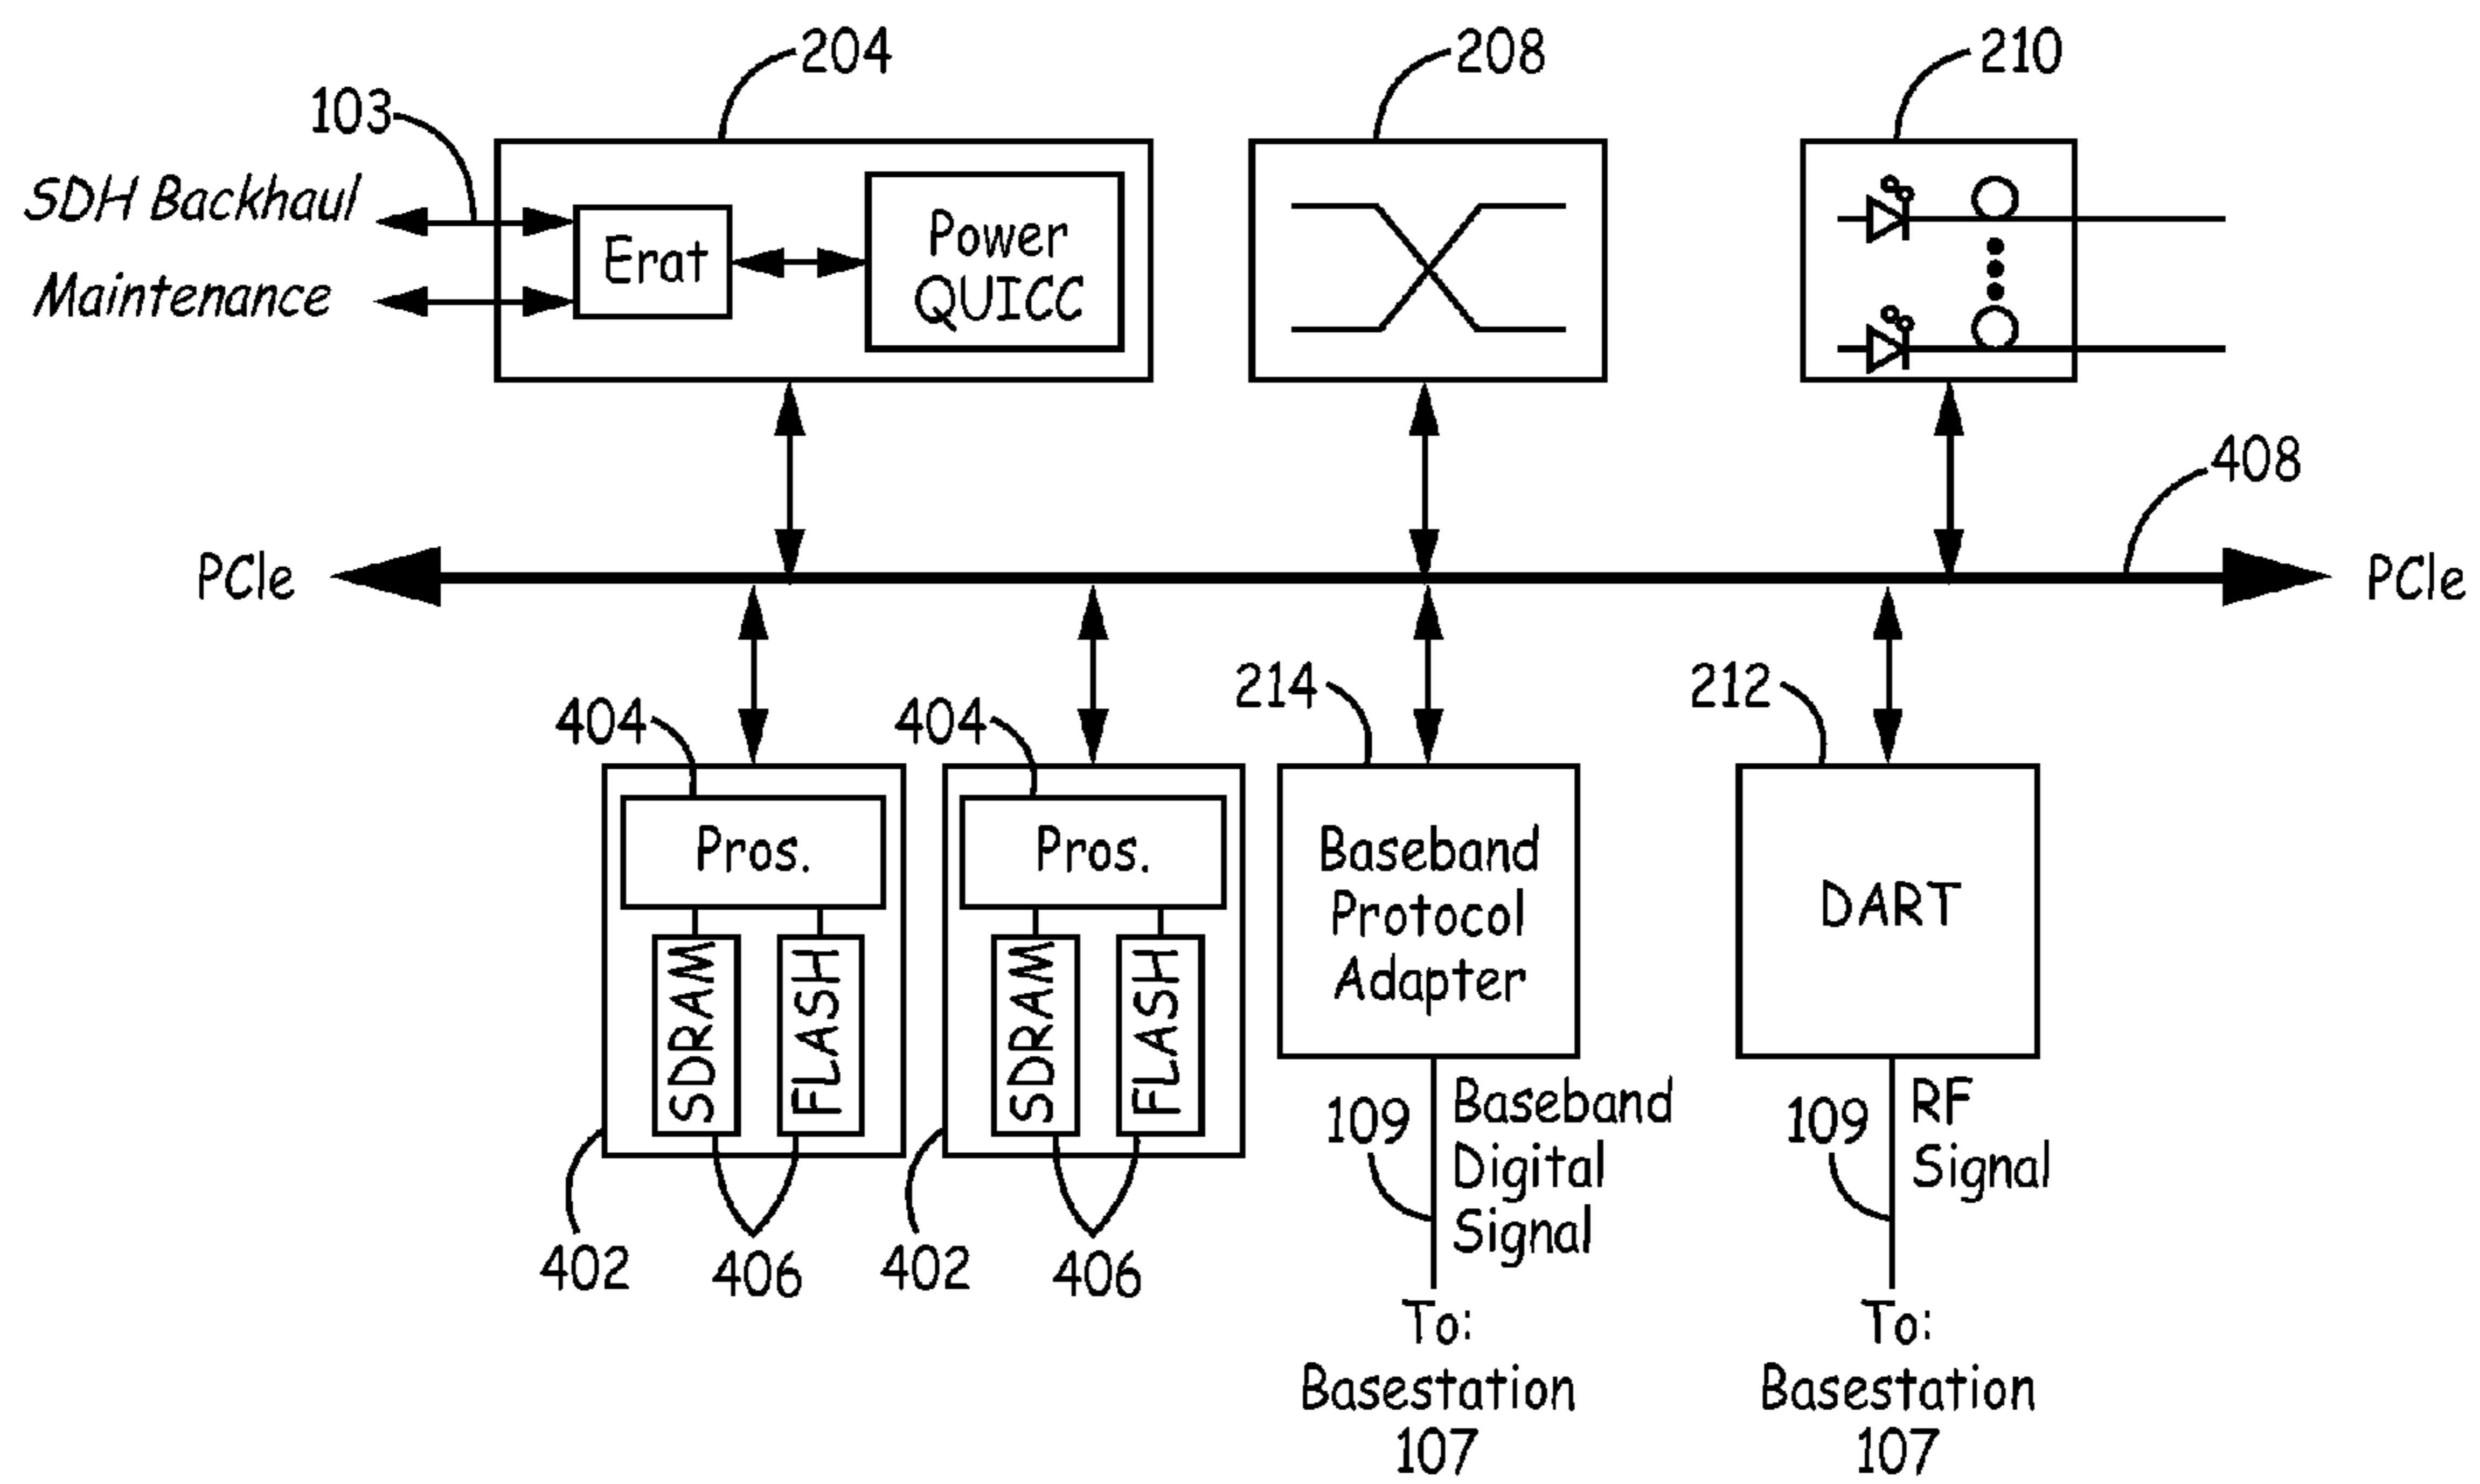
204
208
210
103
SDH Backhaul
Erat
Power QUICC
Maintenance
408
PCle
PCle
214
212
404
404
Pros.
Pros.
SDRAM
FLASH
SDRAM
FLASH
Baseband Protocol Adapter
DART
109
Baseband Digital Signal
109
RF Signal
402
406
402
406
To: Basestation 107
To: Basestation 107